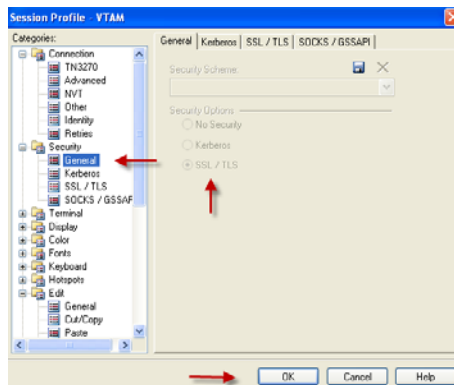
Session Profile - VTAM

Categories:

Connection
TN3270
Advanced
NVT
Other
Identity
Retries
Security
General
Kerberos
SSL / TLS
SOCKS / GSSAF
Terminal
Display
Color
Fonts
Keyboard
Hotspots
Edit
General
Cut/Copy
Paste

General | Kerberos | SSL / TLS | SOCKS / GSSAPI

Security Scheme:

Security Options
No Security
Kerberos
SSL / TLS

OK | Cancel | Help